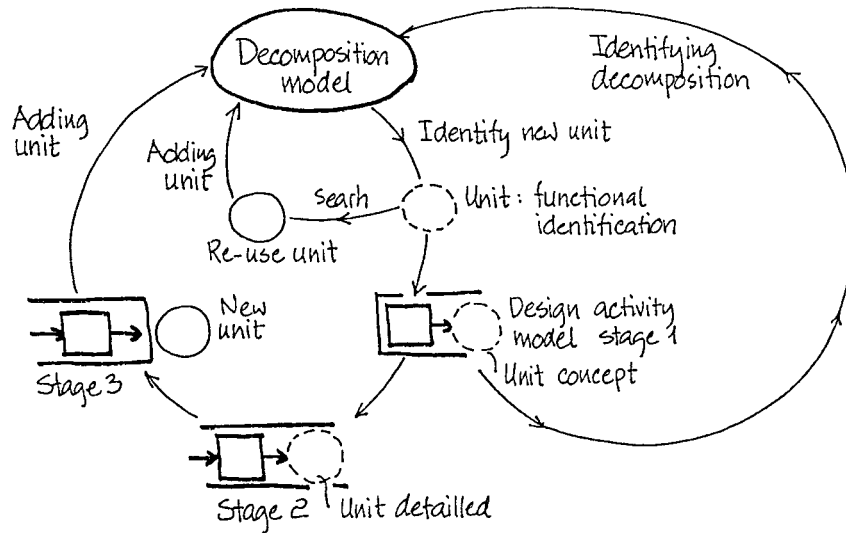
Decomposition model

Identifying decomposition

Adding unit

Adding unit

Identify new unit

Searh

Unit: functional identification

Re-use unit

New unit

Design activity model stage 1

Unit concept

Stage 3

Stage 2

Unit detailled